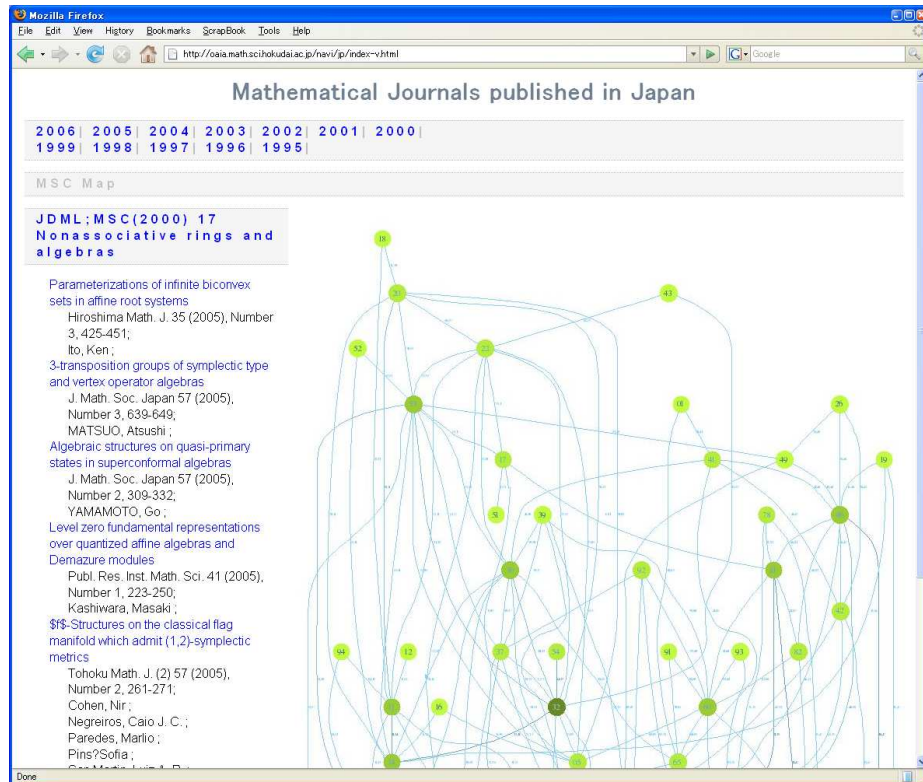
Mozilla Firefox
File Edit View History Bookmarks ScrapBook Tools Help
http://oaia.math.sci.hokudai.ac.jp/navi/jp/index-v.html
Google

Mathematical Journals published in Japan

2006| 2005| 2004| 2003| 2002| 2001| 2000| 1999| 1998| 1997| 1996| 1995|

MSC Map

JDML;MSC(2000) 17 Nonassociative rings and algebras

Parameterizations of infinite biconvex sets in affine root systems
Hiroshima Math. J. 35 (2005), Number 3, 425-451;
Ito, Ken ;
3-transposition groups of symplectic type and vertex operator algebras
J. Math. Soc. Japan 57 (2005), Number 3, 639-649;
MATSUO, Atsushi ;
Algebraic structures on quasi-primary states in superconformal algebras
J. Math. Soc. Japan 57 (2005), Number 2, 309-332;
YAMAMOTO, Go ;
Level zero fundamental representations over quantized affine algebras and Demazure modules
Publ. Res. Inst. Math. Sci. 41 (2005), Number 1, 223-250;
Kashiwara, Masaki ;
$f$-Structures on the classical flag manifold which admit (1,2)-symplectic metrics
Tohoku Math. J. (2) 57 (2005), Number 2, 261-271;
Cohen, Nir ;
Negreiros, Caio J. C. ;
Paredes, Marlio ;
Pins?Sofia ;
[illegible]

18
20
43
52
22
08
26
41
49
19
51
39
78
92
42
94
12
37
34
91
93
82
36
32
65

Done